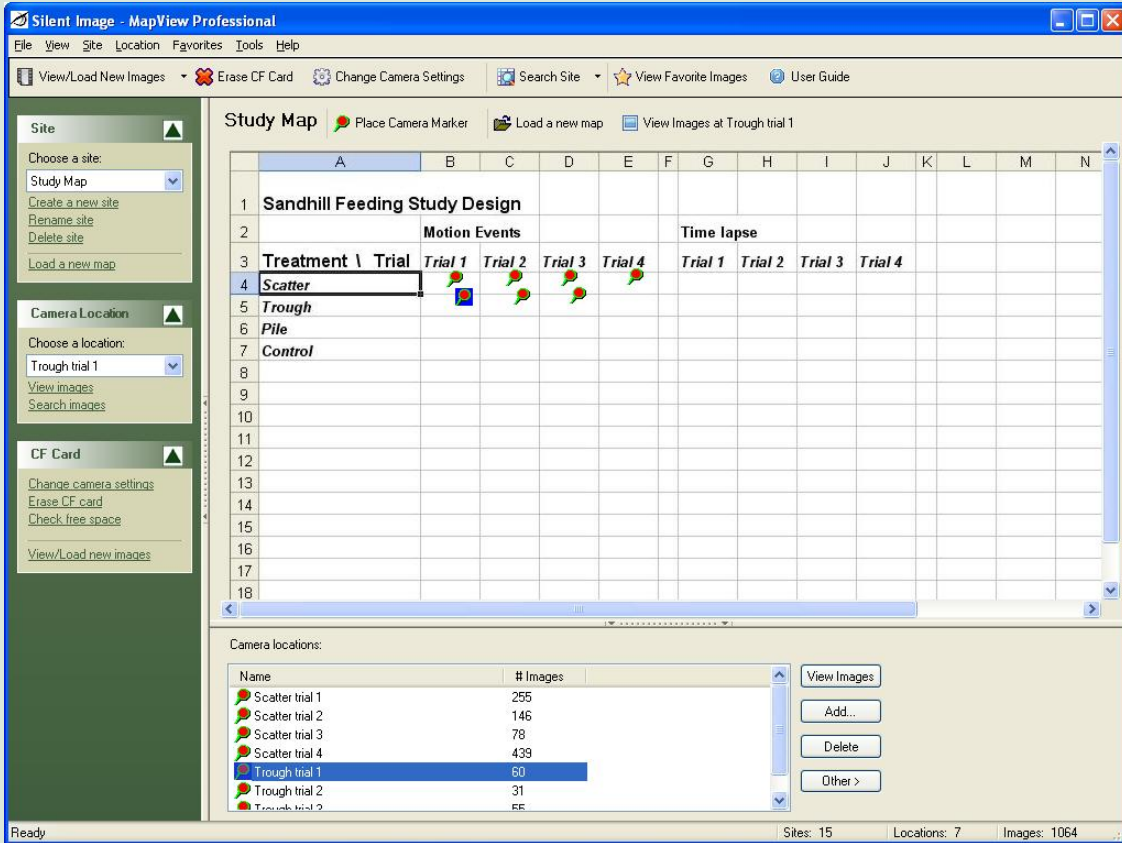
Silent Image - MapView Professional

File View Site Location Favorites Tools Help

View/Load New Images Erase CF Card Change Camera Settings Search Site View Favorite Images User Guide

Site

Choose a site:

Study Map

Create a new site
Rename site
Delete site

Load a new map

Camera Location

Choose a location:

Trough trial 1

View images
Search images

CF Card

Change camera settings
Erase CF card
Check free space

View/Load new images

Study Map Place Camera Marker Load a new map View Images at Trough trial 1

| | A | B | C | D | E | F | G | H | I | J | K | L | M | N |
|---|---|---|---|---|---|---|---|---|---|---|---|---|---|---|
| 1 | Sandhill Feeding Study Design | | | | | | | | | | | | | |
| 2 | | Motion Events | | | | | Time lapse | | | | | | | |
| 3 | Treatment \ Trial | Trial 1 | Trial 2 | Trial 3 | Trial 4 | | Trial 1 | Trial 2 | Trial 3 | Trial 4 | | | | |
| 4 | Scatter | | | | | | | | | | | | | |
| 5 | Trough | | | | | | | | | | | | | |
| 6 | Pile | | | | | | | | | | | | | |
| 7 | Control | | | | | | | | | | | | | |
| 8 | | | | | | | | | | | | | | |
| 9 | | | | | | | | | | | | | | |
| 10 | | | | | | | | | | | | | | |
| 11 | | | | | | | | | | | | | | |
| 12 | | | | | | | | | | | | | | |
| 13 | | | | | | | | | | | | | | |
| 14 | | | | | | | | | | | | | | |
| 15 | | | | | | | | | | | | | | |
| 16 | | | | | | | | | | | | | | |
| 17 | | | | | | | | | | | | | | |
| 18 | | | | | | | | | | | | | | |

Camera locations:

| Name | # Images |
|---|---|
| Scatter trial 1 | 255 |
| Scatter trial 2 | 146 |
| Scatter trial 3 | 78 |
| Scatter trial 4 | 439 |
| Trough trial 1 | 60 |
| Trough trial 2 | 31 |
| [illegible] | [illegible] |

View Images
Add...
Delete
Other >

Ready Sites: 15 Locations: 7 Images: 1064